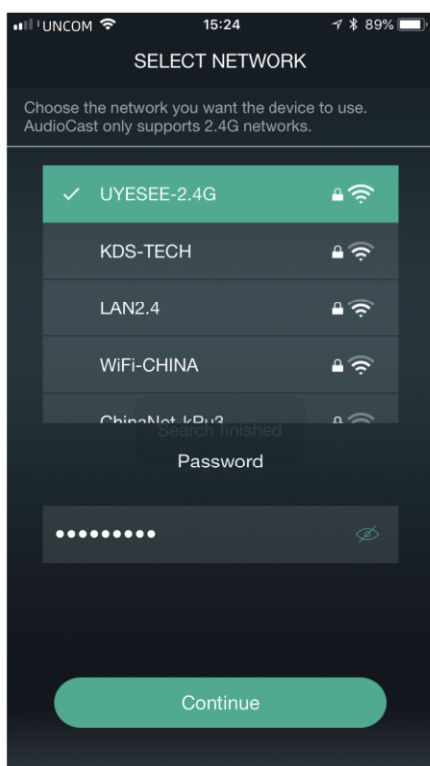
UNCOM 15:24 89%

SELECT NETWORK

Choose the network you want the device to use. AudioCast only supports 2.4G networks.

✓ UYESEE-2.4G

KDS-TECH

LAN2.4

WiFi-CHINA

ChinaNet-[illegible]

Search finished

Password

•••••••••

Continue